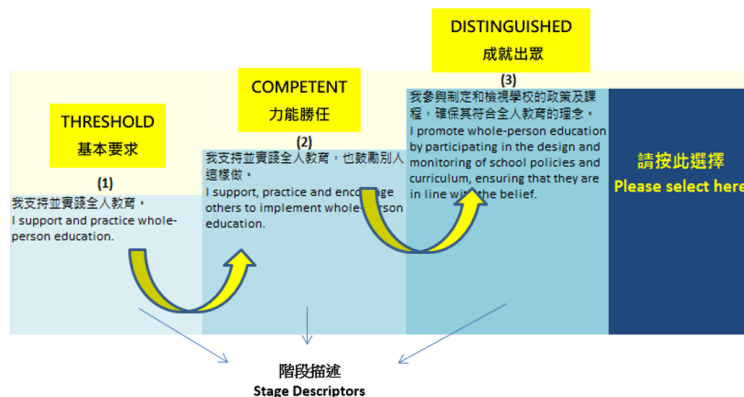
DISTINGUISHED
成就出眾

COMPETENT
力能勝任

THRESHOLD
基本要求

(1)
我支持並實踐全人教育。
I support and practice whole-person education.

(2)
我支持並實踐全人教育，也鼓勵別人這樣做。
I support, practice and encourage others to implement whole-person education.

(3)
我參與制定和檢視學校的政策及課程，確保其符合全人教育的理念。
I promote whole-person education by participating in the design and monitoring of school policies and curriculum, ensuring that they are in line with the belief.

請按此選擇
Please select here

階段描述
Stage Descriptors